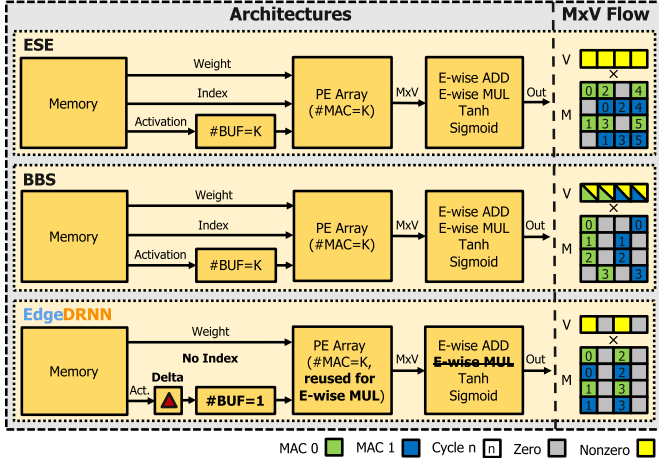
Architectures

MxV Flow

ESE

Memory

Weight

Index

Activation

#BUF=K

PE Array (#MAC=K)

MxV

E-wise ADD E-wise MUL Tanh Sigmoid

Out

V

×

M

| 0 | 2 | | 4 |
|---|---|---|---|
| | 0 | 2 | 4 |
| 1 | 3 | | 5 |
| | 1 | 3 | 5 |

BBS

Memory

Weight

Index

Activation

#BUF=K

PE Array (#MAC=K)

MxV

E-wise ADD E-wise MUL Tanh Sigmoid

Out

V

×

M

| 0 | | | 0 |
|---|---|---|---|
| 1 | | 1 | |
| 2 | | 2 | |
| | 3 | | 3 |

EdgeDRNN

Memory

Weight

No Index

Act.

Delta

#BUF=1

PE Array (#MAC=K, reused for E-wise MUL)

MxV

E-wise ADD E-wise MUL Tanh Sigmoid

Out

V

×

M

| 0 | | 2 | |
|---|---|---|---|
| 0 | | 2 | |
| 1 | | 3 | |
| 1 | | 3 | |

MAC 0 MAC 1 Cycle n n Zero Nonzero